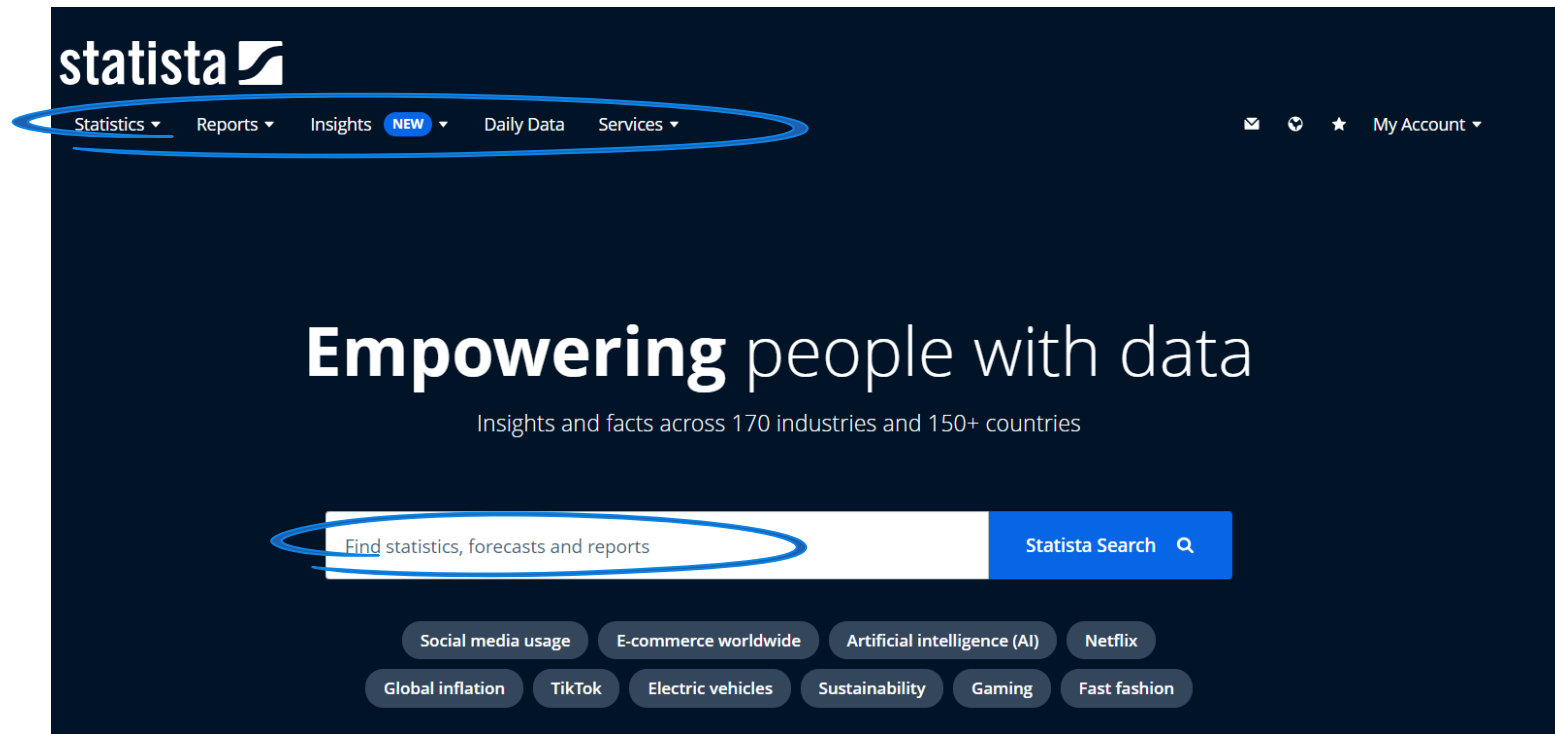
statista

Statistics Reports Insights NEW Daily Data Services

My Account

**Empowering** people with data

Insights and facts across 170 industries and 150+ countries

Find statistics, forecasts and reports

Statista Search

Social media usage
E-commerce worldwide
Artificial intelligence (AI)
Netflix
Global inflation
TikTok
Electric vehicles
Sustainability
Gaming
Fast fashion